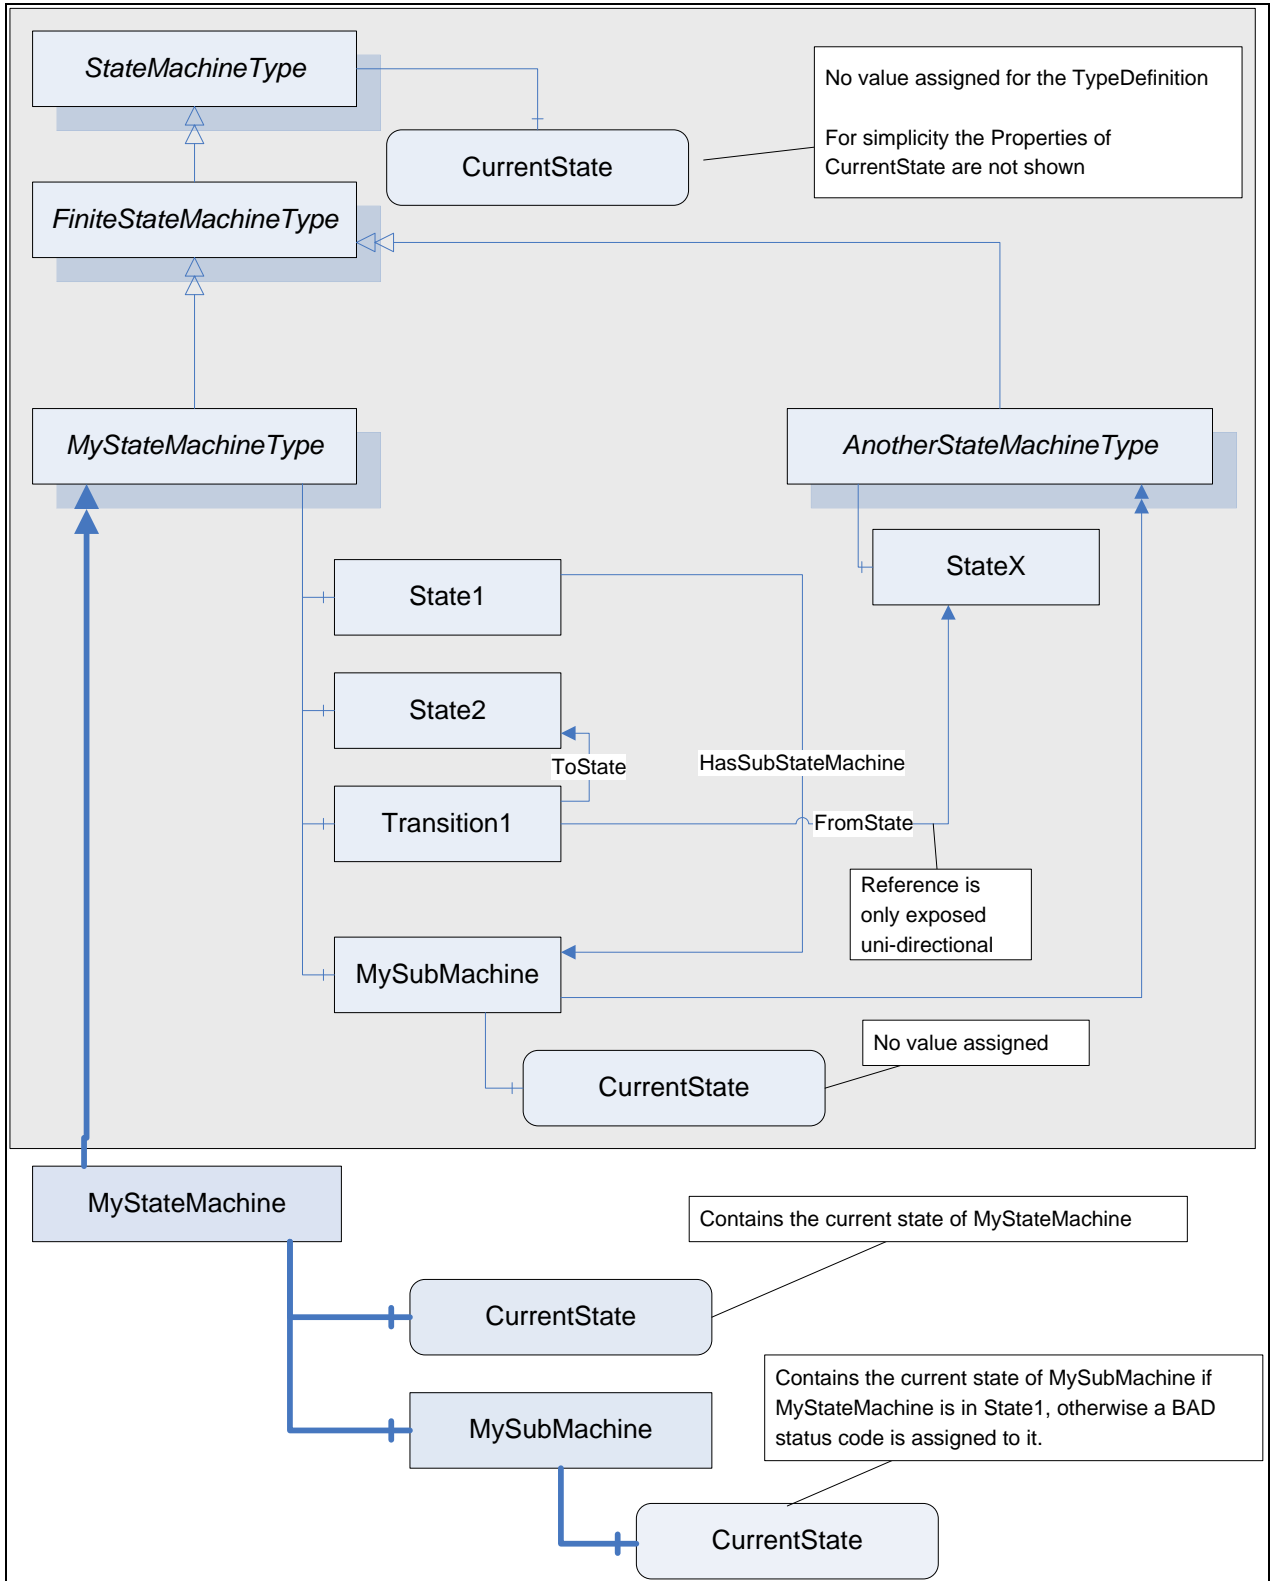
StateMachineType

CurrentState

No value assigned for the TypeDefinition

For simplicity the Properties of CurrentState are not shown

FiniteStateMachineType

MyStateMachineType

AnotherStateMachineType

StateX

State1

State2

ToState

HasSubStateMachine

Transition1

FromState

Reference is only exposed uni-directional

MySubMachine

No value assigned

CurrentState

MyStateMachine

Contains the current state of MyStateMachine

CurrentState

Contains the current state of MySubMachine if MyStateMachine is in State1, otherwise a BAD status code is assigned to it.

MySubMachine

CurrentState